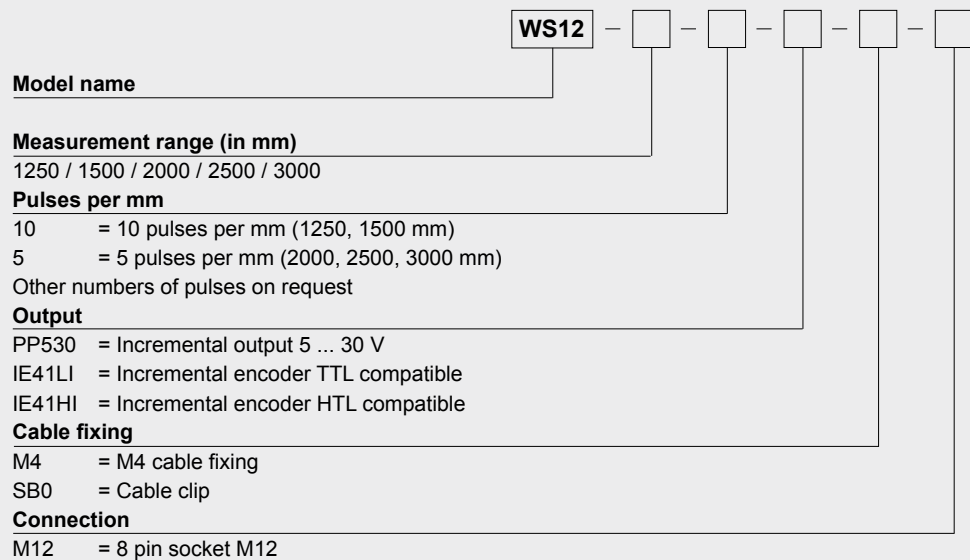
WS12 – – – – –

Model name

Measurement range (in mm)
1250 / 1500 / 2000 / 2500 / 3000

Pulses per mm
10 = 10 pulses per mm (1250, 1500 mm)
5 = 5 pulses per mm (2000, 2500, 3000 mm)
Other numbers of pulses on request

Output
PP530 = Incremental output 5 ... 30 V
IE41LI = Incremental encoder TTL compatible
IE41HI = Incremental encoder HTL compatible

Cable fixing
M4 = M4 cable fixing
SB0 = Cable clip

Connection
M12 = 8 pin socket M12